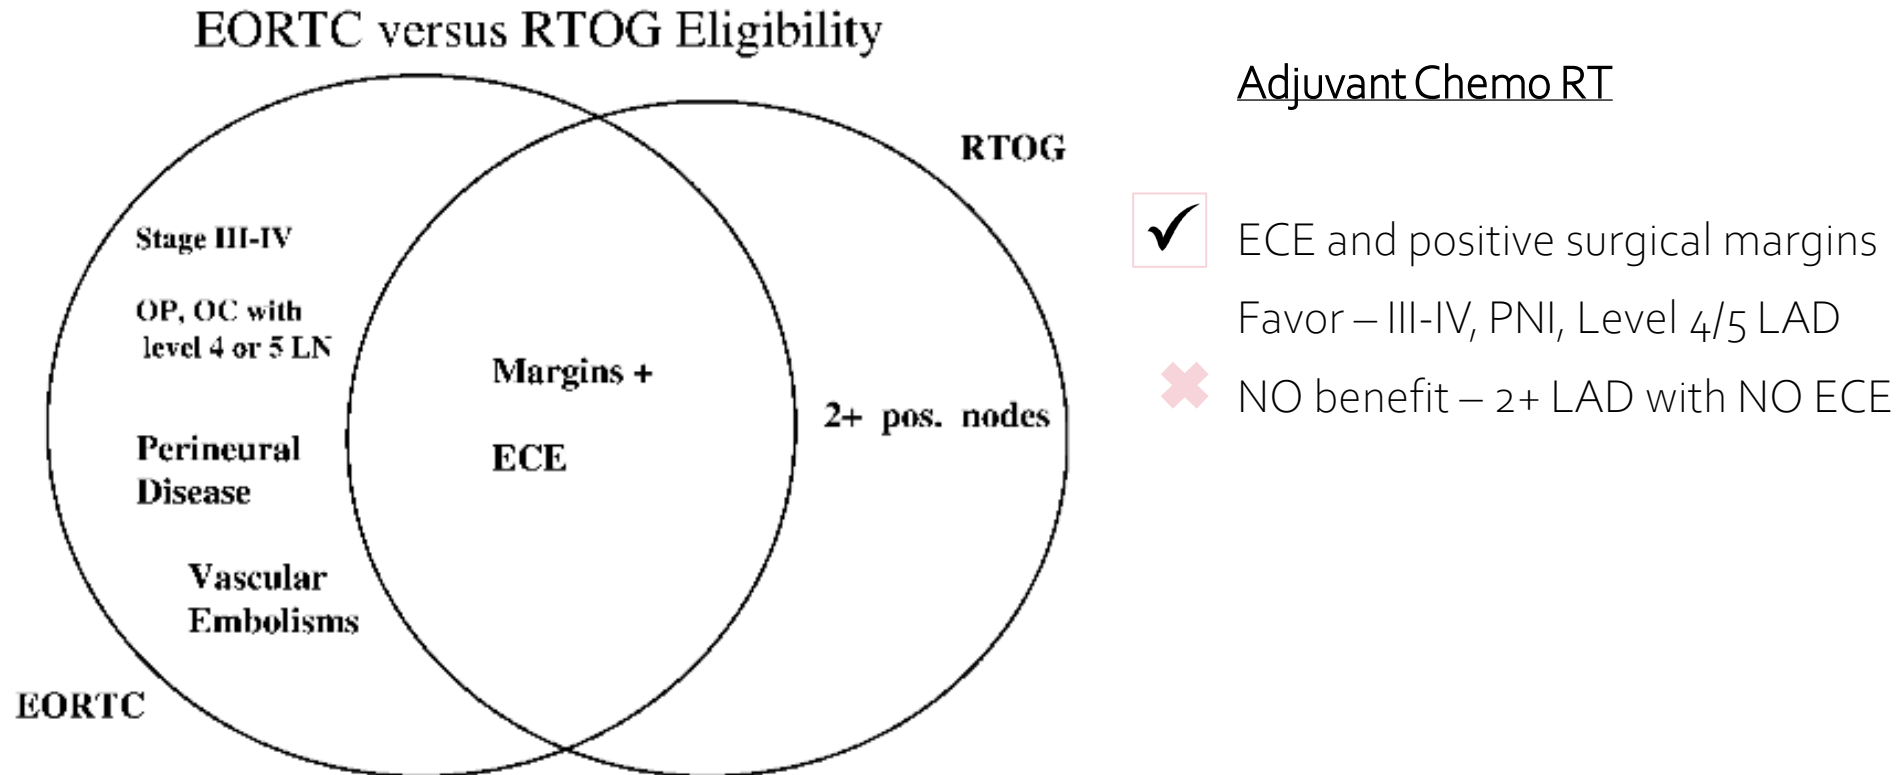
EORTC versus RTOG Eligibility

RTOG

Stage III-IV

OP, OC with level 4 or 5 LN

Perineural Disease

Vascular Embolisms

Margins +

ECE

2+ pos. nodes

EORTC

Adjuvant Chemo RT

ECE and positive surgical margins

Favor – III-IV, PNI, Level 4/5 LAD

NO benefit – 2+ LAD with NO ECE